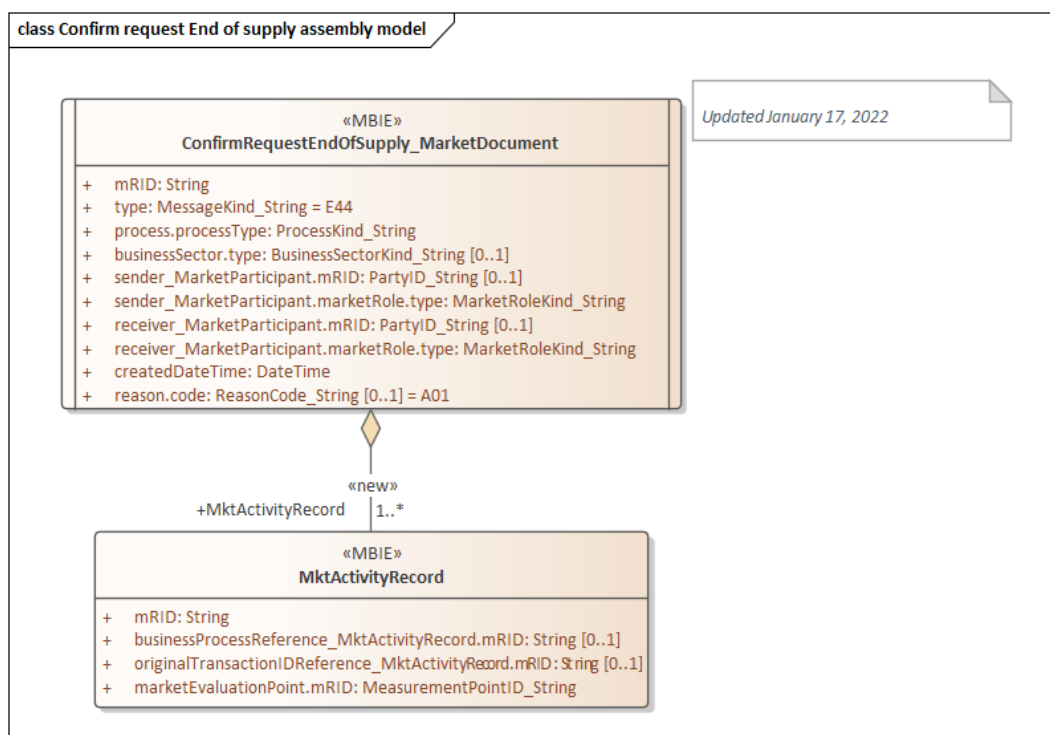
class Confirm request End of supply assembly model

Updated January 17, 2022

«MBIE»
ConfirmRequestEndOfSupply_MarketDocument

+ mRID: String
+ type: MessageKind_String = E44
+ process.processType: ProcessKind_String
+ businessSector.type: BusinessSectorKind_String [0..1]
+ sender_MarketParticipant.mRID: PartyID_String [0..1]
+ sender_MarketParticipant.marketRole.type: MarketRoleKind_String
+ receiver_MarketParticipant.mRID: PartyID_String [0..1]
+ receiver_MarketParticipant.marketRole.type: MarketRoleKind_String
+ createdDateTime: DateTime
+ reason.code: ReasonCode_String [0..1] = A01

«new»
+MktActivityRecord 1..*

«MBIE»
MktActivityRecord

+ mRID: String
+ businessProcessReference_MktActivityRecord.mRID: String [0..1]
+ originalTransactionIDReference_MktActivityRecord.mRID: String [0..1]
+ marketEvaluationPoint.mRID: MeasurementPointID_String